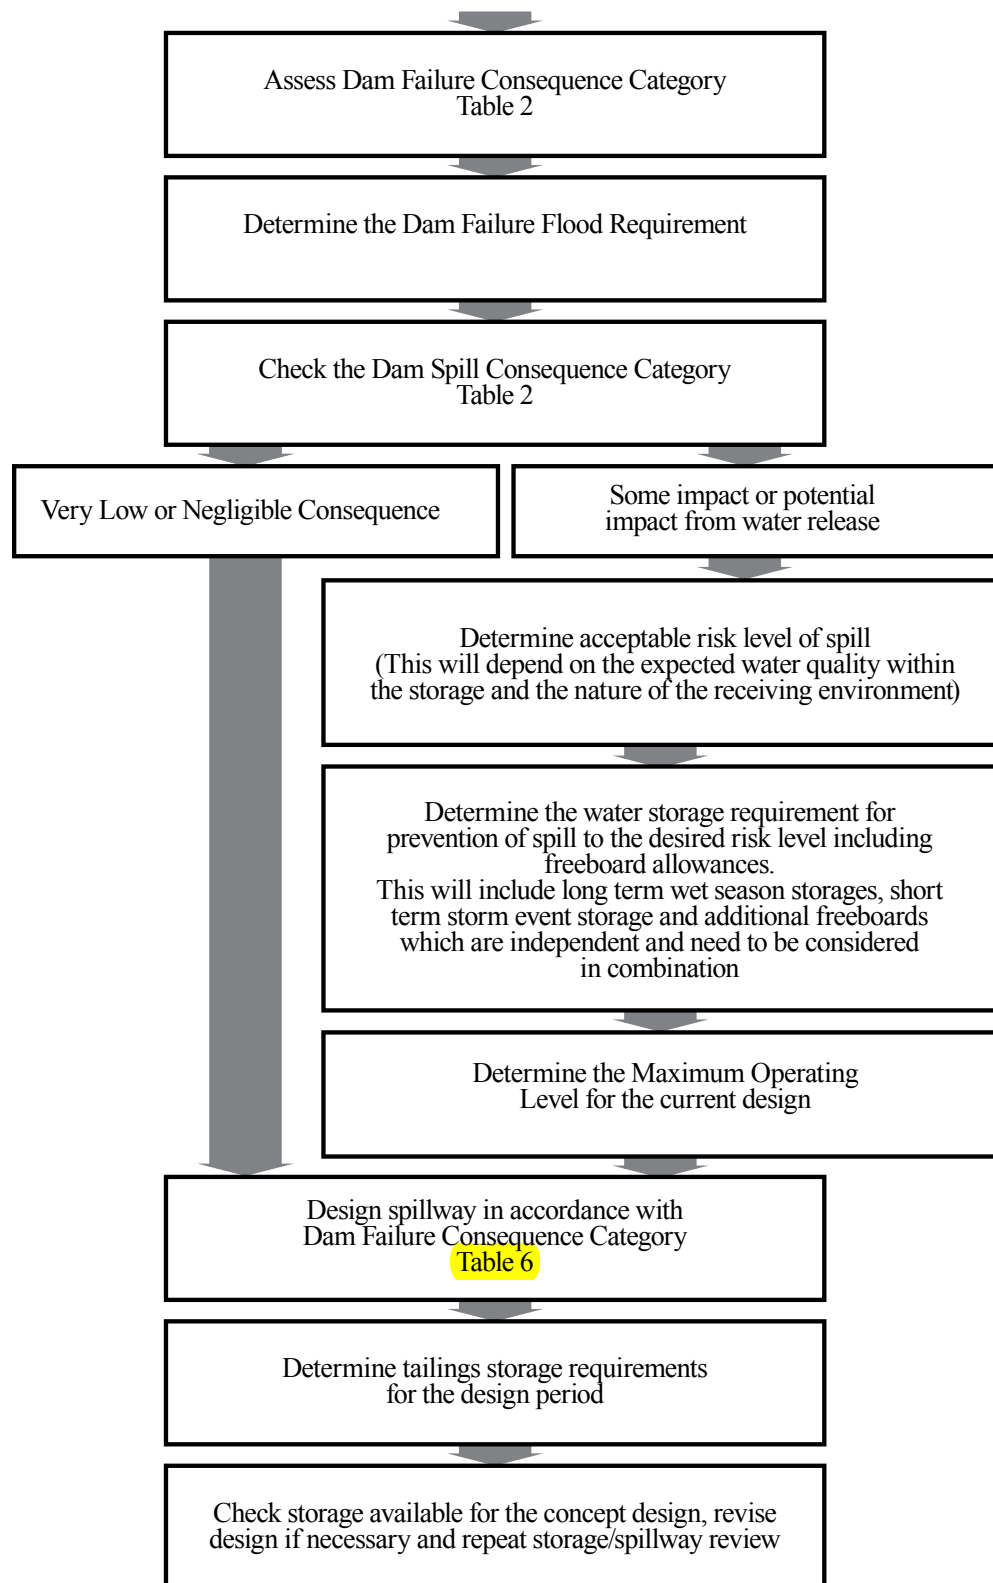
Assess Dam Failure Consequence Category
Table 2

Determine the Dam Failure Flood Requirement

Check the Dam Spill Consequence Category
Table 2

Very Low or Negligible Consequence

Some impact or potential impact from water release

Determine acceptable risk level of spill
(This will depend on the expected water quality within the storage and the nature of the receiving environment)

Determine the water storage requirement for prevention of spill to the desired risk level including freeboard allowances.
This will include long term wet season storages, short term storm event storage and additional freeboards which are independent and need to be considered in combination

Determine the Maximum Operating Level for the current design

Design spillway in accordance with Dam Failure Consequence Category
Table 6

Determine tailings storage requirements for the design period

Check storage available for the concept design, revise design if necessary and repeat storage/spillway review